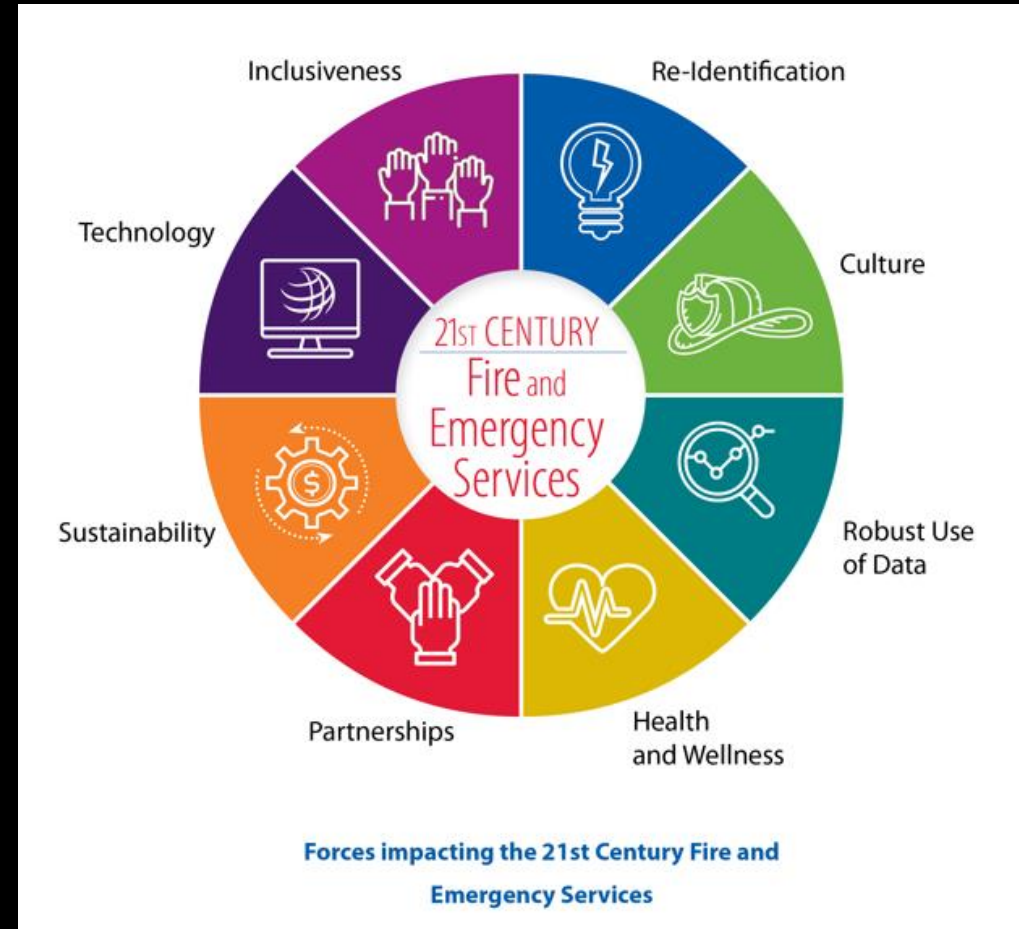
Inclusiveness

Re-Identification

Technology

Culture

21ST CENTURY
Fire and Emergency Services

Sustainability

Robust Use of Data

Partnerships

Health and Wellness

Forces impacting the 21st Century Fire and Emergency Services